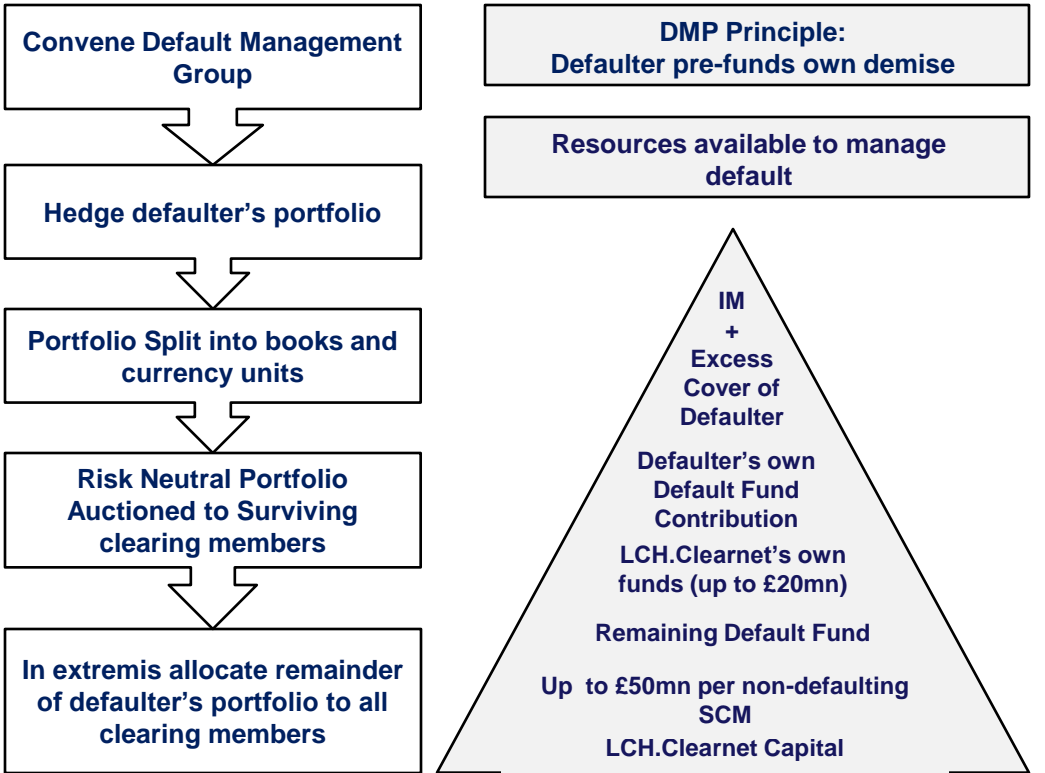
Convene Default Management Group

Hedge defaulter’s portfolio

Portfolio Split into books and currency units

Risk Neutral Portfolio Auctioned to Surviving clearing members

In extremis allocate remainder of defaulter’s portfolio to all clearing members

DMP Principle:
Defaulter pre-funds own demise

Resources available to manage default

IM
+
Excess Cover of Defaulter

Defaulter’s own Default Fund Contribution

LCH.Clearnet’s own funds (up to £20mn)

Remaining Default Fund

Up to £50mn per non-defaulting SCM

LCH.Clearnet Capital